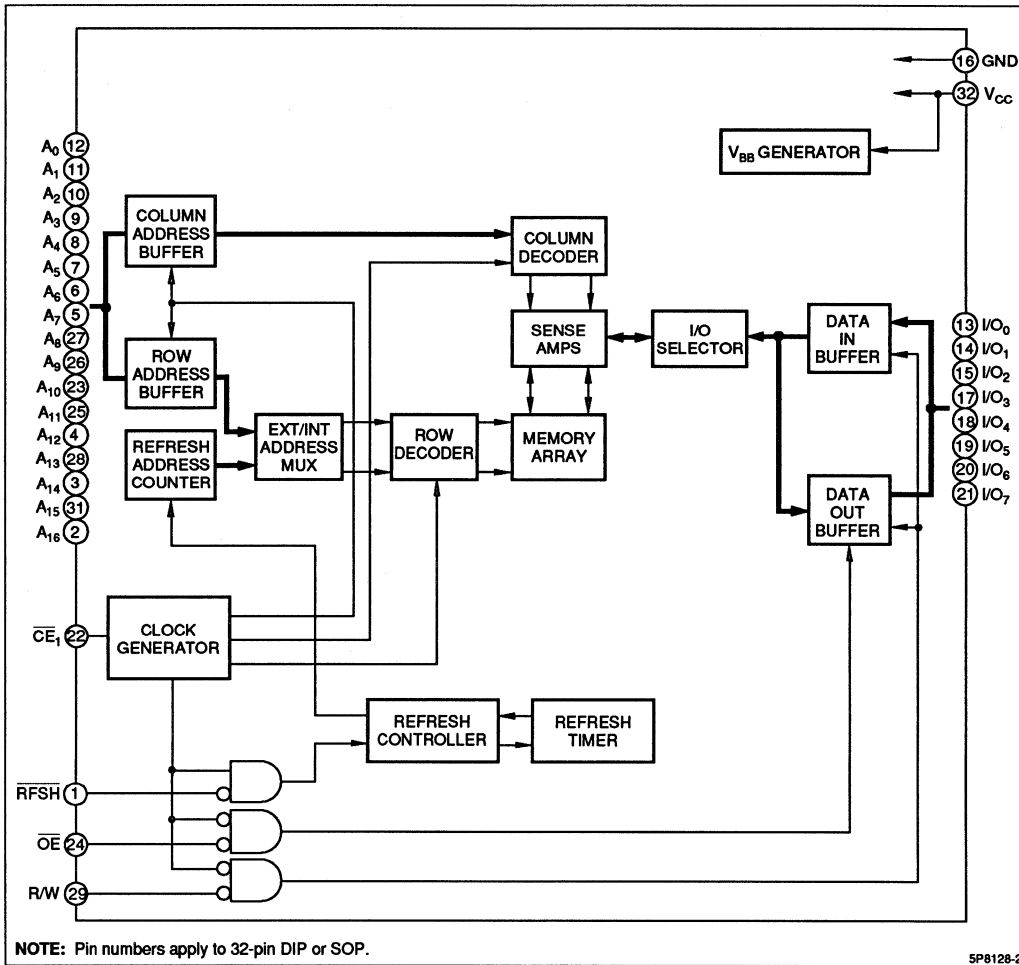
16 GND
32 $V_{CC}$
$V_{BB}$ GENERATOR

$A_0$ 12
$A_1$ 11
$A_2$ 10
$A_3$ 9
$A_4$ 8
$A_5$ 7
$A_6$ 6
$A_7$ 5
$A_8$ 27
$A_9$ 26
$A_{10}$ 23
$A_{11}$ 25
$A_{12}$ 4
$A_{13}$ 28
$A_{14}$ 3
$A_{15}$ 31
$A_{16}$ 2

COLUMN ADDRESS BUFFER
COLUMN DECODER
SENSE AMPS
I/O SELECTOR
DATA IN BUFFER
ROW ADDRESS BUFFER
EXT/INT ADDRESS MUX
ROW DECODER
MEMORY ARRAY
REFRESH ADDRESS COUNTER
DATA OUT BUFFER

13 $I/O_0$
14 $I/O_1$
15 $I/O_2$
17 $I/O_3$
18 $I/O_4$
19 $I/O_5$
20 $I/O_6$
21 $I/O_7$

$\overline{CE}_1$ 22
CLOCK GENERATOR
REFRESH CONTROLLER
REFRESH TIMER

$\overline{RFSH}$ 1
$\overline{OE}$ 24
R/W 29

NOTE: Pin numbers apply to 32-pin DIP or SOP.

5P8128-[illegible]